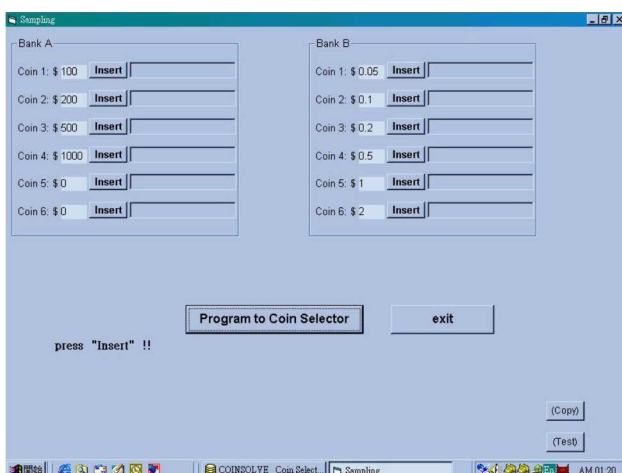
Sampling

Bank A

Coin 1: \$ 100 Insert

Coin 2: \$ 200 Insert

Coin 3: \$ 500 Insert

Coin 4: \$ 1000 Insert

Coin 5: \$ 0 Insert

Coin 6: \$ 0 Insert

Bank B

Coin 1: \$ 0.05 Insert

Coin 2: \$ 0.1 Insert

Coin 3: \$ 0.2 Insert

Coin 4: \$ 0.5 Insert

Coin 5: \$ 1 Insert

Coin 6: \$ 2 Insert

Program to Coin Selector

exit

press "Insert" !!

(Copy)

(Test)

開始

COINSOLVE Coin Select...

Sampling

AM 01:20